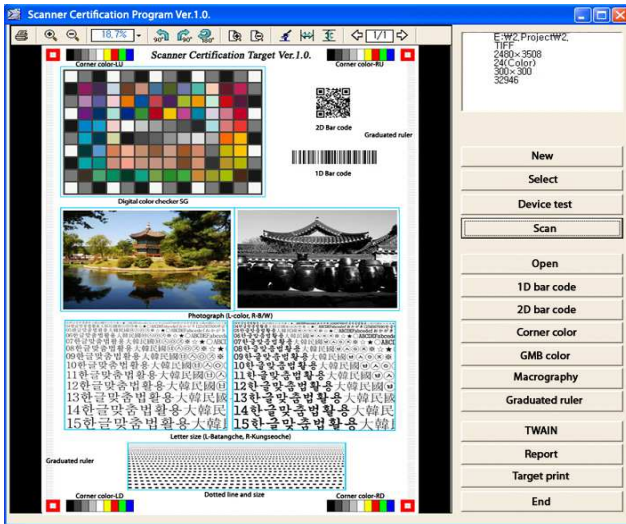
Scanner Certification Program Ver.1.0.

18.7%

1/1

Scanner Certification Target Ver.1.0.

Corner color-LU

Corner color-RU

2D Bar code

Graduated ruler

1D Bar code

Digital color checker SG

Photograph (L-color, R-B/W)

09한글맞춤법활용大韓民國
10한글맞춤법활용大韓民國
11한글맞춤법활용大韓民國
12한글맞춤법활용大韓民國
13한글맞춤법활용大韓民國
14한글맞춤법활용大韓民
15한글맞춤법활용大韓民

09한글맞춤법활용大韓民國
10한글맞춤법활용大韓民國
11한글맞춤법활용大韓民國
12한글맞춤법활용大韓民國
13한글맞춤법활용大韓民國
14한글맞춤법활용大韓民
15한글맞춤법활용大韓民

Letter size (L-Batangche, R-Kungseoche)

Graduated ruler

Dotted line and size

Corner color-LD

Corner color-RD

E:₩2.Project₩2.
TIFF
2480×3508
24(Color)
300×300
32946

New

Select

Device test

Scan

Open

1D bar code

2D bar code

Corner color

GMB color

Macrography

Graduated ruler

TWAIN

Report

Target print

End